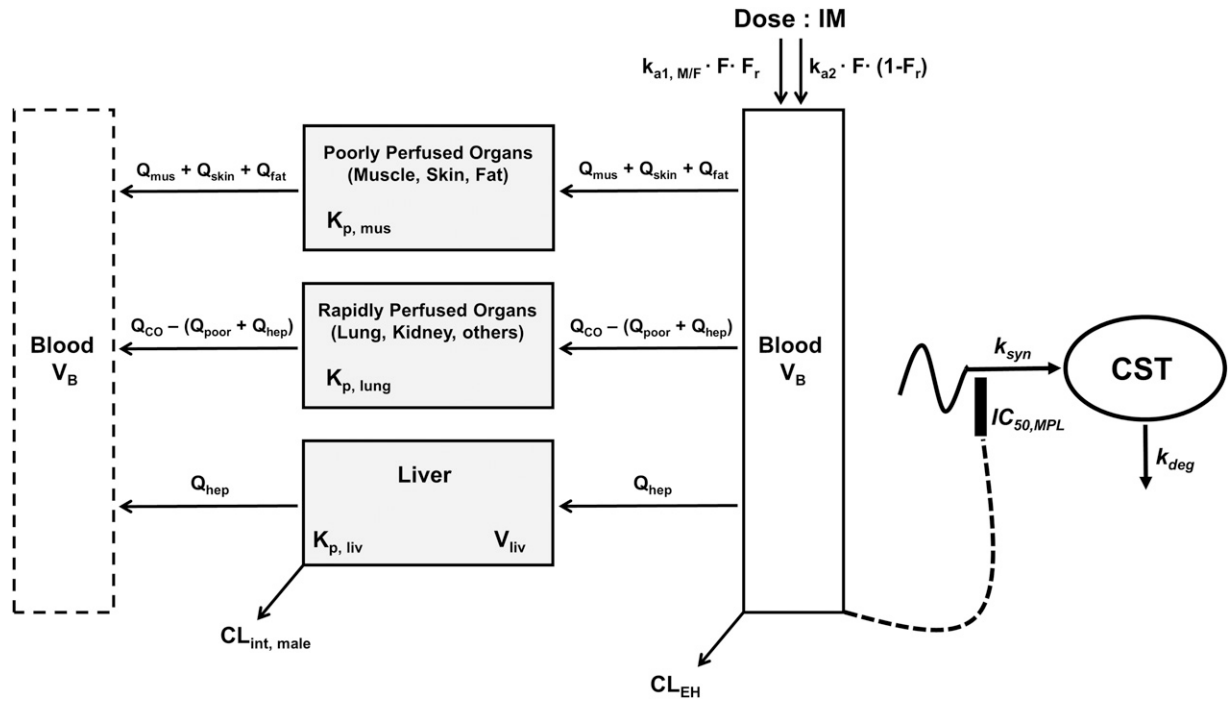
Dose : IM

$k_{a1, M/F} \cdot F \cdot F_r$

$k_{a2} \cdot F \cdot (1-F_r)$

Blood
$V_B$

$Q_{mus} + Q_{skin} + Q_{fat}$

Poorly Perfused Organs
(Muscle, Skin, Fat)

$K_{p, mus}$

$Q_{mus} + Q_{skin} + Q_{fat}$

$Q_{CO} - (Q_{poor} + Q_{hep})$

Rapidly Perfused Organs
(Lung, Kidney, others)

$K_{p, lung}$

$Q_{CO} - (Q_{poor} + Q_{hep})$

$Q_{hep}$

Liver

$K_{p, liv}$

$V_{liv}$

$Q_{hep}$

$CL_{int, male}$

Blood
$V_B$

$CL_{EH}$

$k_{syn}$

CST

$IC_{50,MPL}$

$k_{deg}$